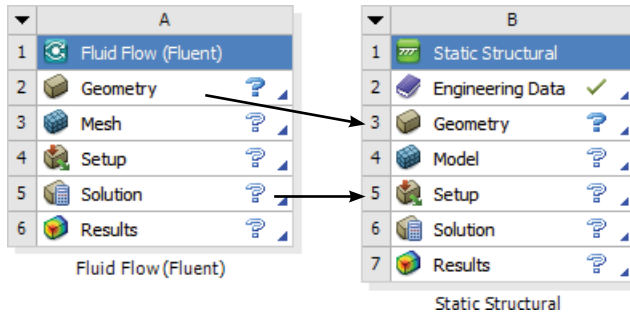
| ▼ | A | |
|---|---|---|
| 1 | Fluid Flow (Fluent) | |
| 2 | Geometry | ? |
| 3 | Mesh | ? |
| 4 | Setup | ? |
| 5 | Solution | ? |
| 6 | Results | ? |

Fluid Flow (Fluent)

| ▼ | B | |
|---|---|---|
| 1 | Static Structural | |
| 2 | Engineering Data | ✓ |
| 3 | Geometry | ? |
| 4 | Model | ? |
| 5 | Setup | ? |
| 6 | Solution | ? |
| 7 | Results | ? |

Static Structural